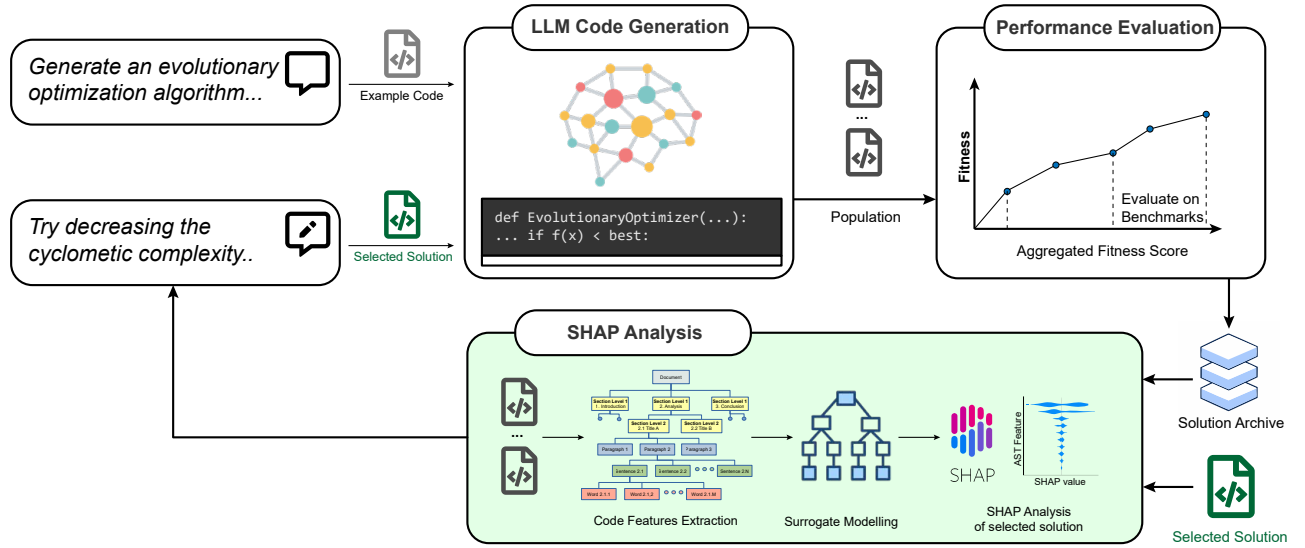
Generate an evolutionary optimization algorithm...

Example Code

Try decreasing the cyclometic complexity..

Selected Solution

LLM Code Generation

def EvolutionaryOptimizer(...):
... if f(x) < best:

...

Population

Performance Evaluation

Fitness

Evaluate on Benchmarks

Aggregated Fitness Score

Solution Archive

SHAP Analysis

...

Document

Section Level 1 1. Introduction

Section Level 1 2. Analysis

Section Level 1 3. Conclusion

Section Level 2 2.1 Title A

Section Level 2 2.2 Title B

Paragraph 1

Paragraph 2

Paragraph 3

Sentence 2.1

Sentence 2.2

Sentence 2.N

Word 2.1.1

Word 2.1.2

Word 2.1.M

Code Features Extraction

Surrogate Modelling

SHAP

AST Feature

SHAP value

SHAP Analysis of selected solution

Selected Solution